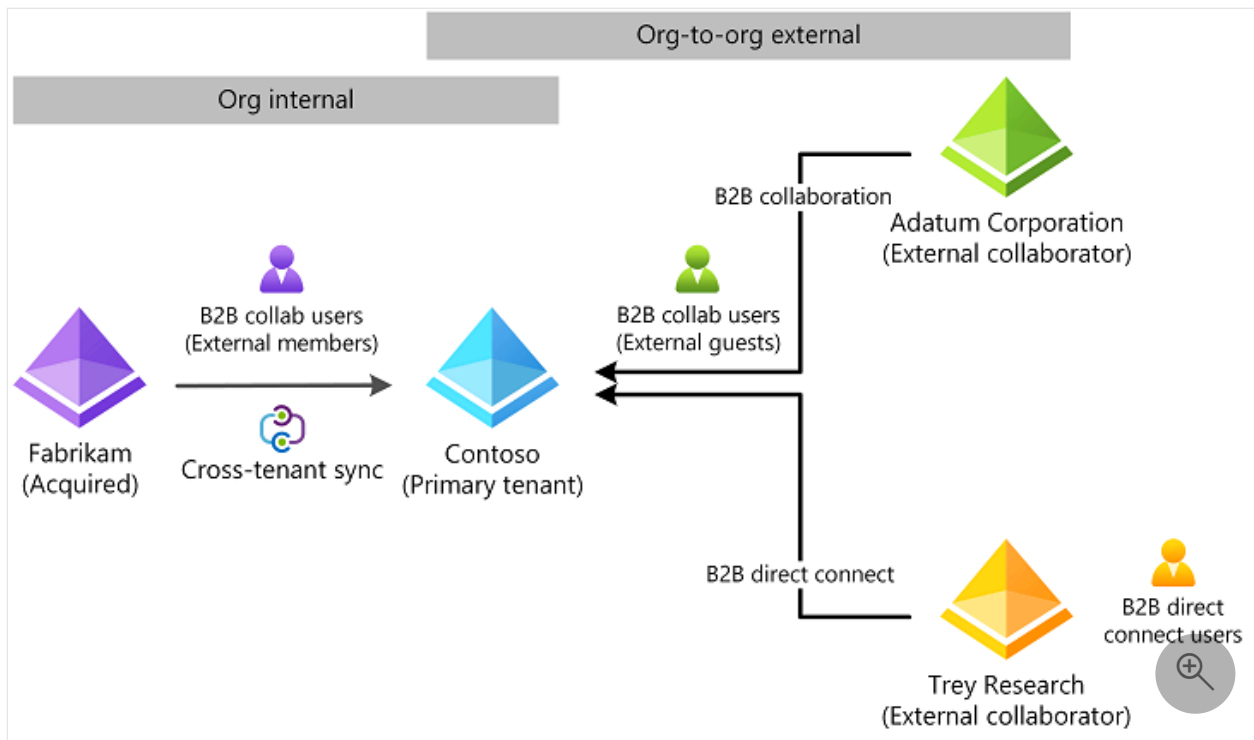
Org-to-org external

Org internal

B2B collaboration

Adatum Corporation
(External collaborator)

B2B collab users
(External members)

B2B collab users
(External guests)

Fabrikam
(Acquired)

Cross-tenant sync

Contoso
(Primary tenant)

B2B direct connect

B2B direct
connect users

Trey Research
(External collaborator)